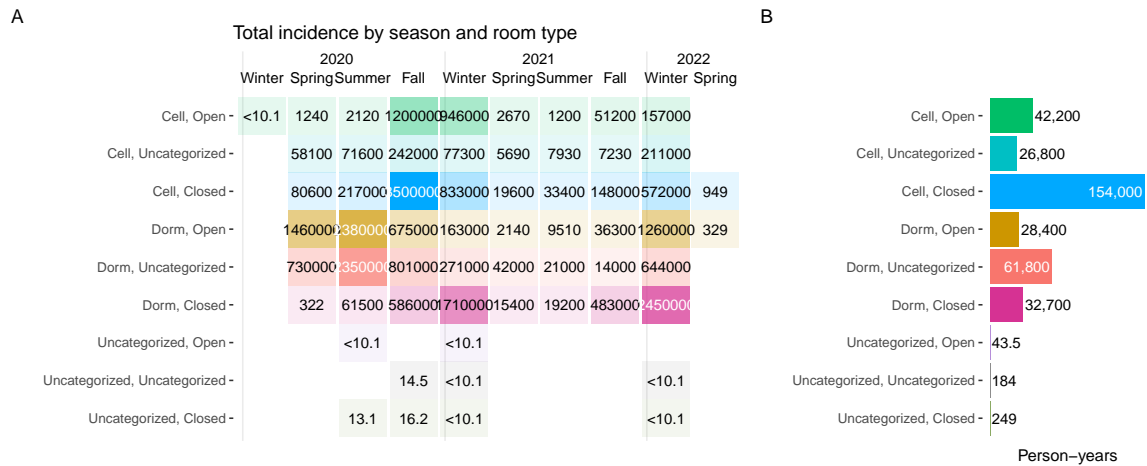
A

Total incidence by season and room type

| | 2020 Winter | 2020 Spring | 2020 Summer | 2020 Fall | 2021 Winter | 2021 Spring | 2021 Summer | 2021 Fall | 2022 Winter | 2022 Spring |
|---|---|---|---|---|---|---|---|---|---|---|
| Cell, Open | <10.1 | 1240 | 2120 | 1200000 | 946000 | 2670 | 1200 | 51200 | 157000 | |
| Cell, Uncategorized | | 58100 | 71600 | 242000 | 77300 | 5690 | 7930 | 7230 | 211000 | |
| Cell, Closed | | 80600 | 217000 | 2500000 | 833000 | 19600 | 33400 | 148000 | 572000 | 949 |
| Dorm, Open | | 1460000 | 2380000 | 675000 | 163000 | 2140 | 9510 | 363000 | 1260000 | 329 |
| Dorm, Uncategorized | | 730000 | 2350000 | 801000 | 271000 | 42000 | 21000 | 14000 | 644000 | |
| Dorm, Closed | | 322 | 61500 | 586000 | 1710000 | 15400 | 19200 | 483000 | 2450000 | |
| Uncategorized, Open | | | <10.1 | | <10.1 | | | | | |
| Uncategorized, Uncategorized | | | | 14.5 | <10.1 | | | | <10.1 | |
| Uncategorized, Closed | | | 13.1 | 16.2 | <10.1 | | | | <10.1 | |

B

| | Person−years |
|---|---|
| Cell, Open | 42,200 |
| Cell, Uncategorized | 26,800 |
| Cell, Closed | 154,000 |
| Dorm, Open | 28,400 |
| Dorm, Uncategorized | 61,800 |
| Dorm, Closed | 32,700 |
| Uncategorized, Open | 43.5 |
| Uncategorized, Uncategorized | 184 |
| Uncategorized, Closed | 249 |